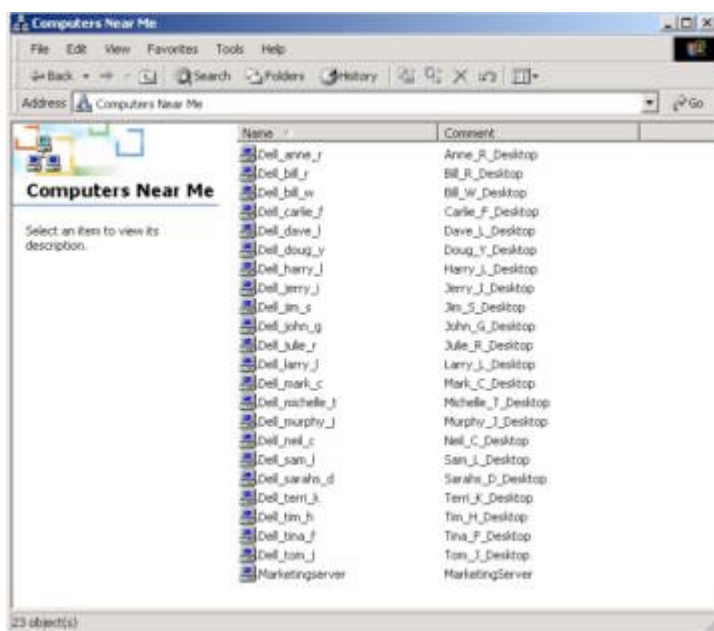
Computers Near Me

File Edit View Favorites Tools Help

Back Search Folders History

Address Computers Near Me

Go

Computers Near Me

Select an item to view its description.

| Name | Comment |
|---|---|
| Dell_anne_r | Anne_R_Desktop |
| Dell_bill_r | Bill_R_Desktop |
| Dell_bill_w | Bill_W_Desktop |
| Dell_carlie_f | Carlie_F_Desktop |
| Dell_dave_l | Dave_L_Desktop |
| Dell_doug_y | Doug_Y_Desktop |
| Dell_harry_l | Harry_L_Desktop |
| Dell_jerry_j | Jerry_J_Desktop |
| Dell_jim_s | Jim_S_Desktop |
| Dell_john_g | John_G_Desktop |
| Dell_julie_r | Julie_R_Desktop |
| Dell_larry_l | Larry_L_Desktop |
| Dell_mark_c | Mark_C_Desktop |
| Dell_michelle_t | Michelle_T_Desktop |
| Dell_murphy_j | Murphy_J_Desktop |
| Dell_neil_c | Neil_C_Desktop |
| Dell_sam_l | Sam_L_Desktop |
| Dell_sarahs_d | Sarahs_D_Desktop |
| Dell_terri_k | Terri_K_Desktop |
| Dell_tim_h | Tim_H_Desktop |
| Dell_tina_f | Tina_F_Desktop |
| Dell_tom_j | Tom_J_Desktop |
| Marketingserver | MarketingServer |

23 object(s)